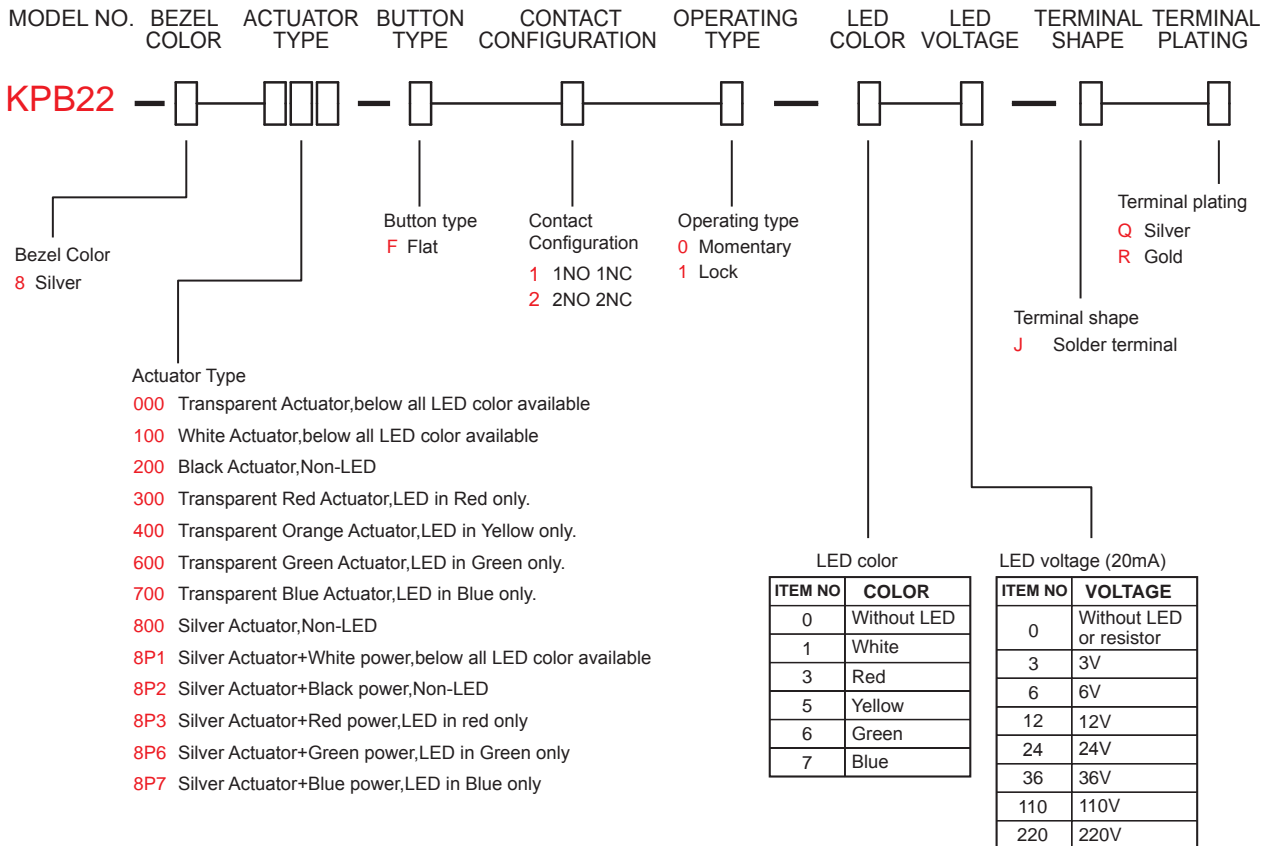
MODEL NO. BEZEL COLOR ACTUATOR TYPE BUTTON TYPE CONTACT CONFIGURATION OPERATING TYPE LED COLOR LED VOLTAGE TERMINAL SHAPE TERMINAL PLATING

KPB22

Bezel Color
8 Silver

Button type
F Flat

Contact Configuration
1 1NO 1NC
2 2NO 2NC

Operating type
0 Momentary
1 Lock

Terminal plating
Q Silver
R Gold

Terminal shape
J Solder terminal

Actuator Type
000 Transparent Actuator,below all LED color available
100 White Actuator,below all LED color available
200 Black Actuator,Non-LED
300 Transparent Red Actuator,LED in Red only.
400 Transparent Orange Actuator,LED in Yellow only.
600 Transparent Green Actuator,LED in Green only.
700 Transparent Blue Actuator,LED in Blue only.
800 Silver Actuator,Non-LED
8P1 Silver Actuator+White power,below all LED color available
8P2 Silver Actuator+Black power,Non-LED
8P3 Silver Actuator+Red power,LED in red only
8P6 Silver Actuator+Green power,LED in Green only
8P7 Silver Actuator+Blue power,LED in Blue only

LED color

| ITEM NO | COLOR |
|---|---|
| 0 | Without LED |
| 1 | White |
| 3 | Red |
| 5 | Yellow |
| 6 | Green |
| 7 | Blue |

LED voltage (20mA)

| ITEM NO | VOLTAGE |
|---|---|
| 0 | Without LED or resistor |
| 3 | 3V |
| 6 | 6V |
| 12 | 12V |
| 24 | 24V |
| 36 | 36V |
| 110 | 110V |
| 220 | 220V |